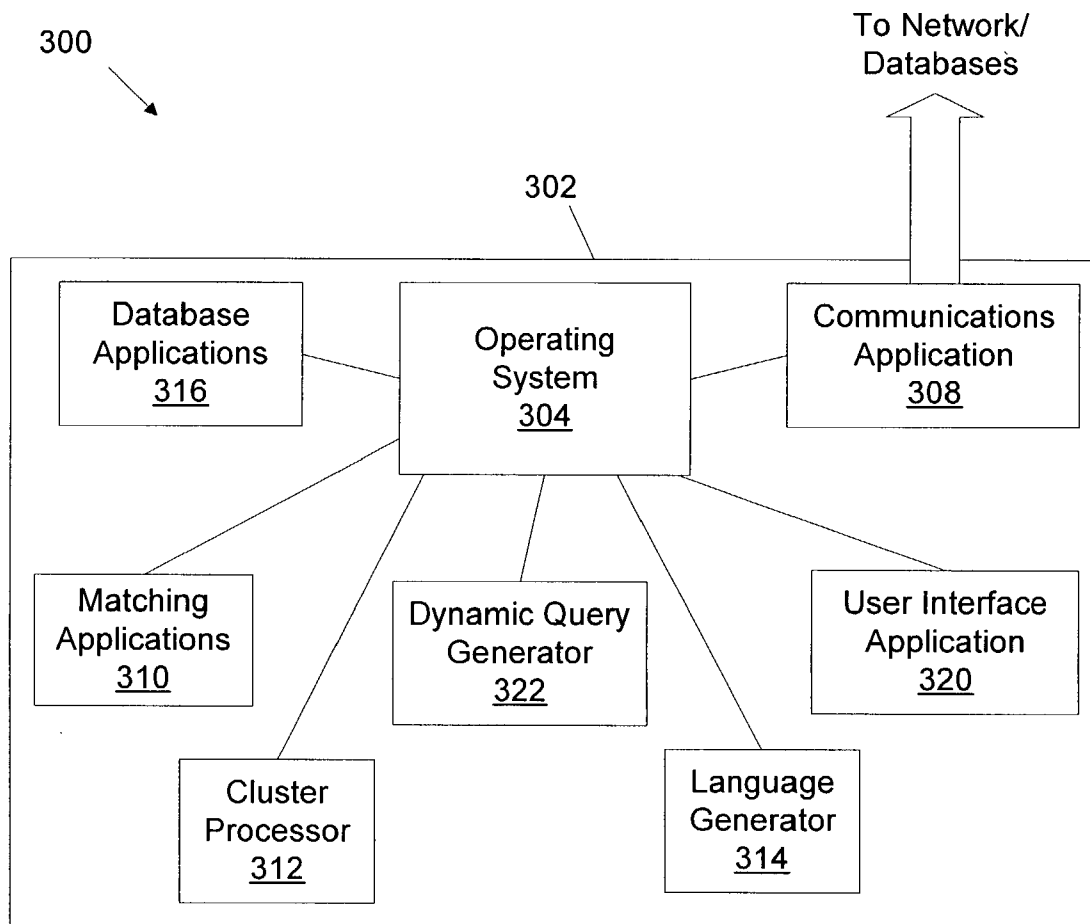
300

To Network/ Databases

302

Database Applications 316

Operating System 304

Communications Application 308

Matching Applications 310

Dynamic Query Generator 322

User Interface Application 320

Cluster Processor 312

Language Generator 314